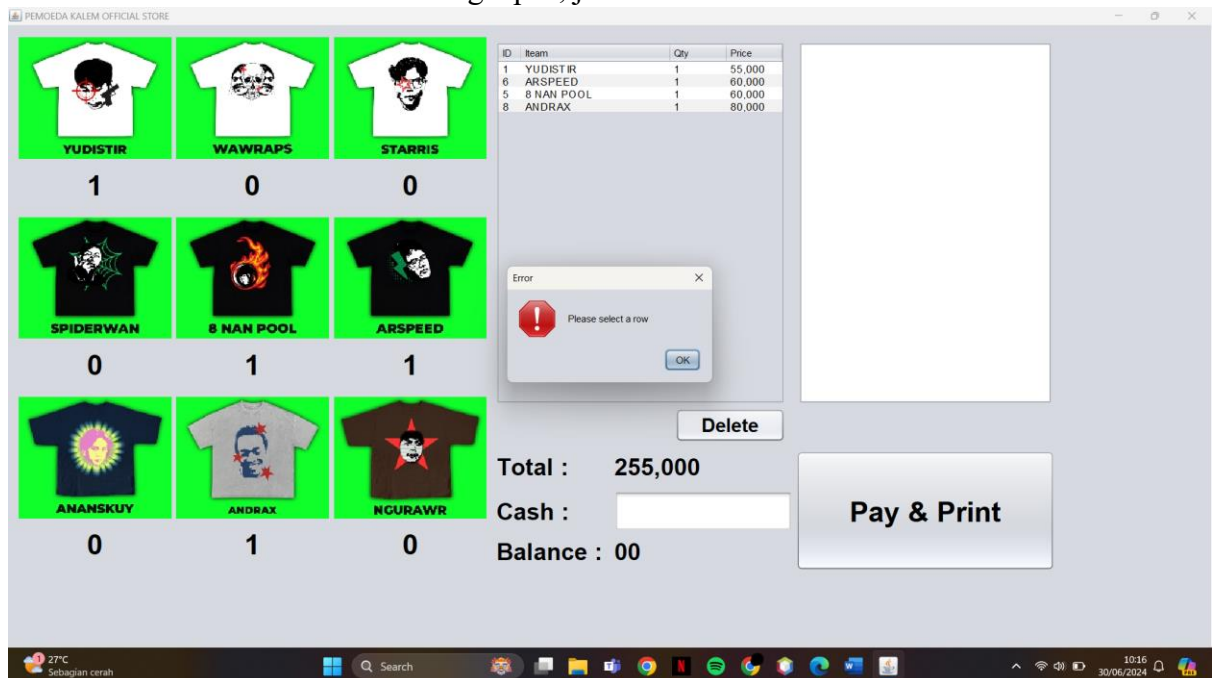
PEMOEDA KALEM OFFICIAL STORE

YUDISTIR
1
WAWRAPS
0
STARRIS
0
SPIDERWAN
0
8 NAN POOL
1
ARSPEED
1
ANANSKUY
0
ANDRAX
1
NGURAWR
0

| ID | Iteam | Qty | Price |
|---|---|---|---|
| 1 | YUDISTIR | 1 | 55,000 |
| 6 | ARSPEED | 1 | 60,000 |
| 5 | 8 NAN POOL | 1 | 60,000 |
| 8 | ANDRAX | 1 | 80,000 |

Error
Please select a row
OK

Delete

Total : 255,000
Cash :
Balance : 00

Pay & Print

27°C
Sebagian cerah
Search
10:16
30/06/2024